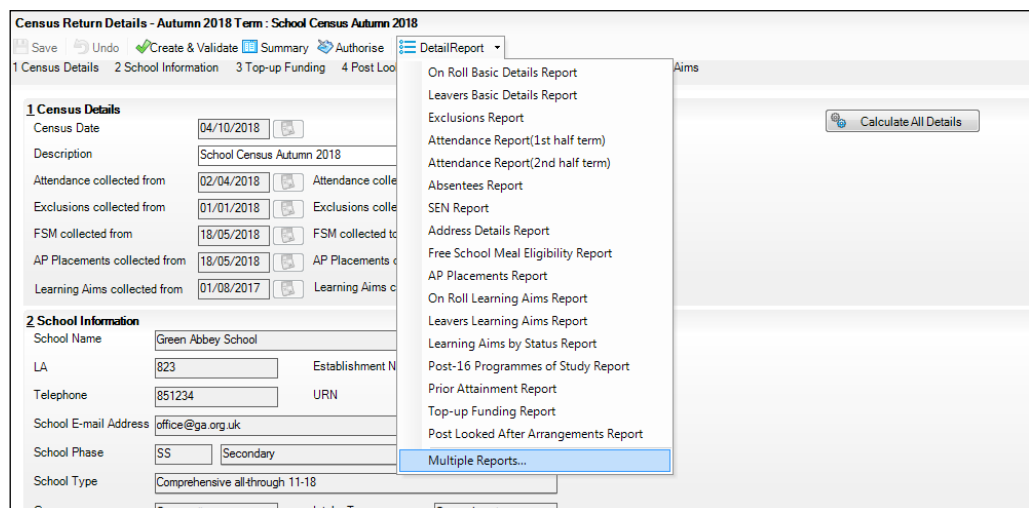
Census Return Details - Autumn 2018 Term : School Census Autumn 2018

Save Undo Create & Validate Summary Authorise DetailReport

1 Census Details 2 School Information 3 Top-up Funding 4 Post Loo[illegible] Aims

1 Census Details

Census Date 04/10/2018

Description School Census Autumn 2018

Attendance collected from 02/04/2018 Attendance colle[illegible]

Exclusions collected from 01/01/2018 Exclusions colle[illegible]

FSM collected from 18/05/2018 FSM collected to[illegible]

AP Placements collected from 18/05/2018 AP Placements c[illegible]

Learning Aims collected from 01/08/2017 Learning Aims c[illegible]

Calculate All Details

2 School Information

School Name Green Abbey School

LA 823 Establishment N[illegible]

Telephone 851234 URN

School E-mail Address office@ga.org.uk

School Phase SS Secondary

School Type Comprehensive all-through 11-18

On Roll Basic Details Report
Leavers Basic Details Report
Exclusions Report
Attendance Report(1st half term)
Attendance Report(2nd half term)
Absentees Report
SEN Report
Address Details Report
Free School Meal Eligibility Report
AP Placements Report
On Roll Learning Aims Report
Leavers Learning Aims Report
Learning Aims by Status Report
Post-16 Programmes of Study Report
Prior Attainment Report
Top-up Funding Report
Post Looked After Arrangements Report
Multiple Reports...